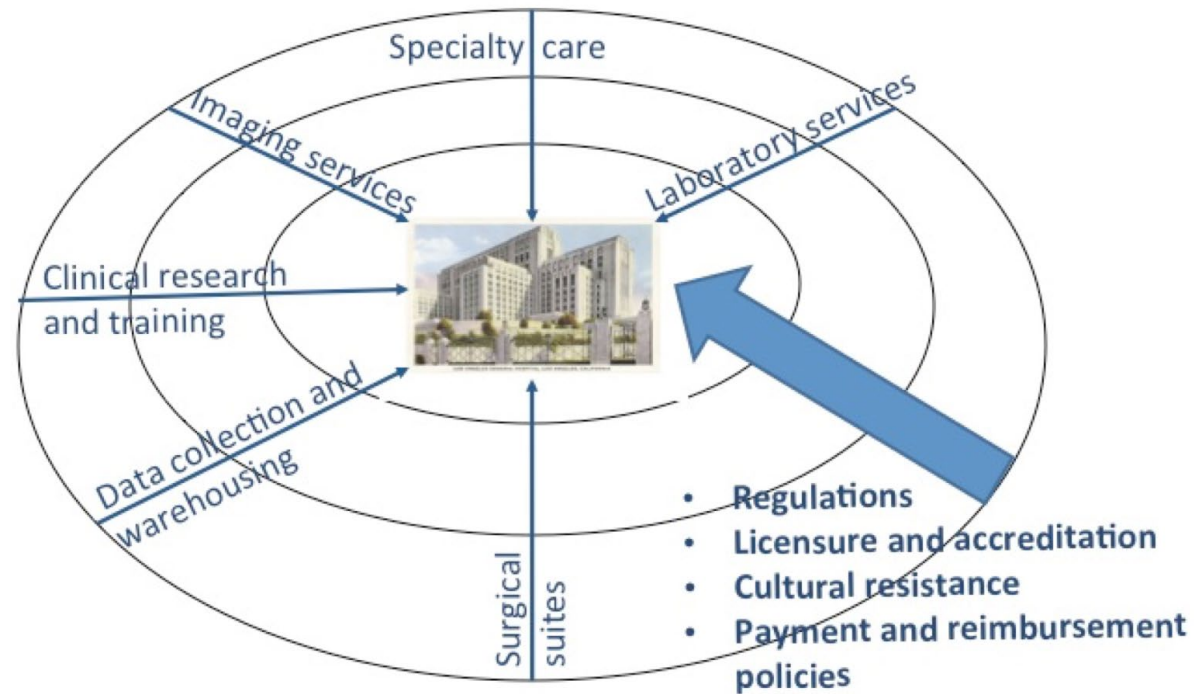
Specialty care

Imaging services

Laboratory services

Clinical research and training

Data collection and warehousing

Surgical suites

LOS ANGELES GENERAL HOSPITAL, LOS ANGELES, CALIFORNIA

- Regulations
- Licensure and accreditation
- Cultural resistance
- Payment and reimbursement policies